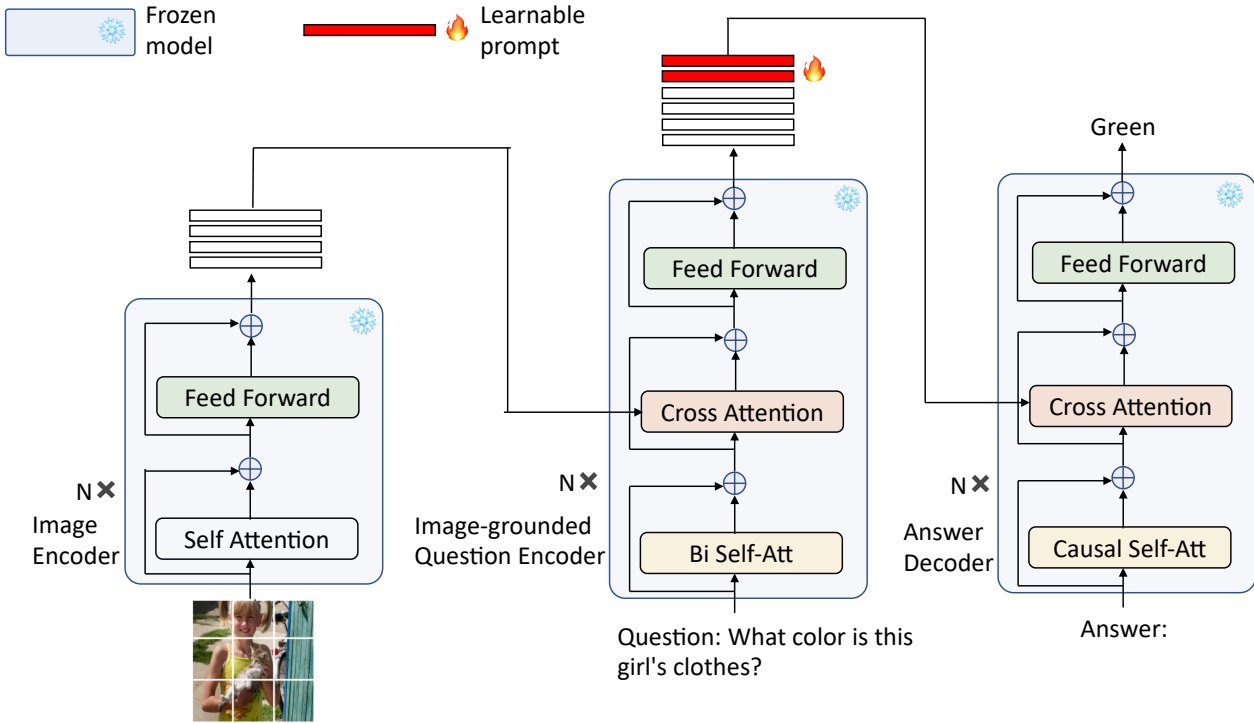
Frozen model

Learnable prompt

Green

Feed Forward

Feed Forward

Feed Forward

Cross Attention

Cross Attention

N ✖

Image Encoder

Self Attention

N ✖

Image-grounded Question Encoder

Bi Self-Att

N ✖

Answer Decoder

Causal Self-Att

Question: What color is this girl's clothes?

Answer: